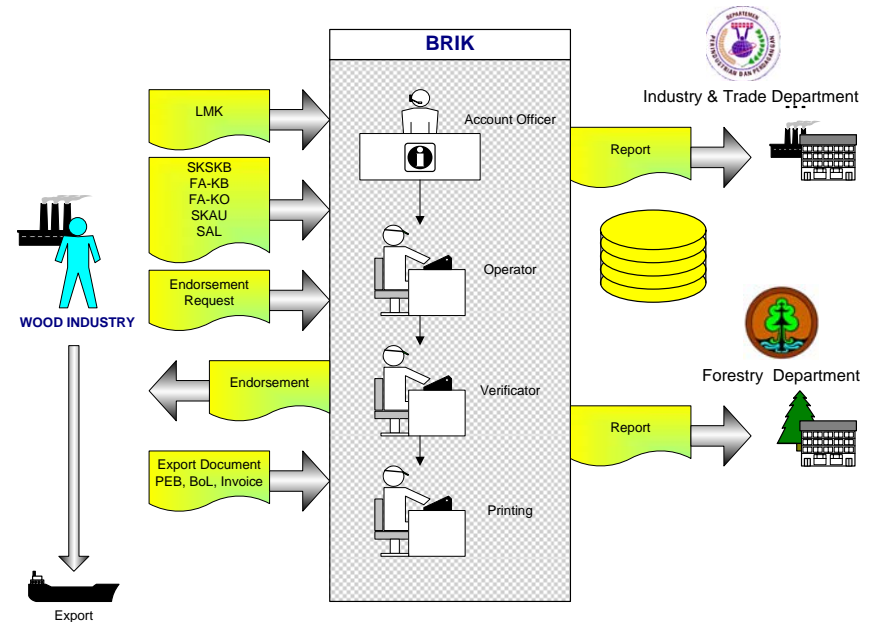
BRIK

DEPARTEMEN PERINDUSTRIAN DAN PERDAGANGAN

Industry & Trade Department

LMK

Account Officer

Report

SKSKB
FA-KB
FA-KO
SKAU
SAL

Operator

Endorsement Request

WOOD INDUSTRY

Forestry Department

Endorsement

Verificator

Report

Export Document
PEB, BoL, Invoice

Printing

Export